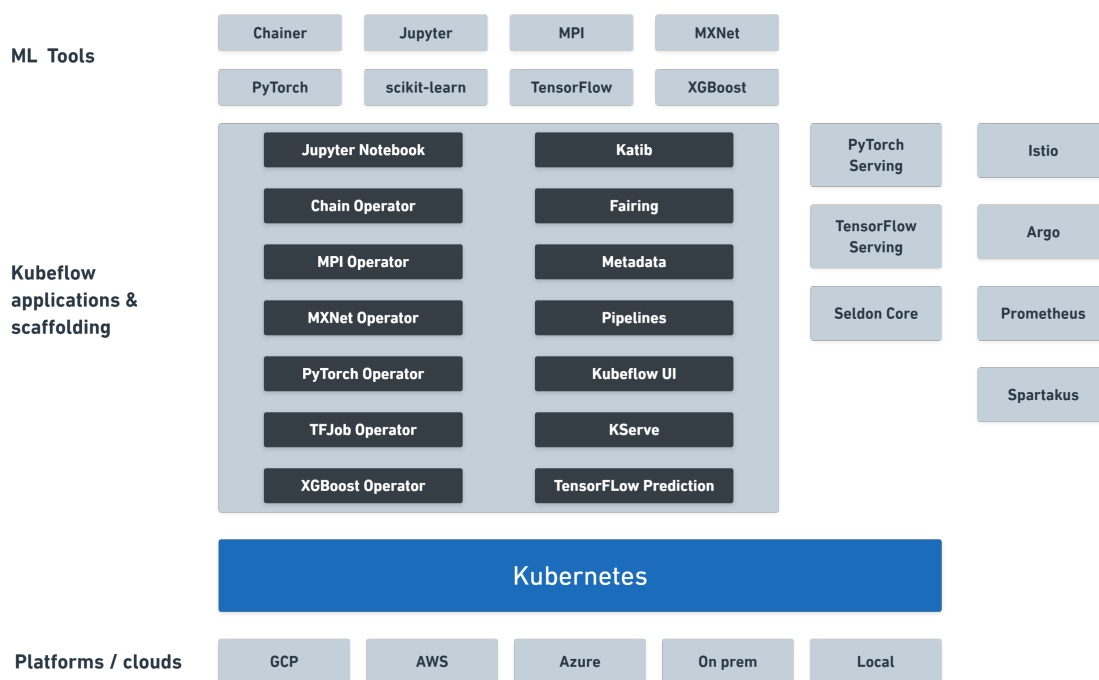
ML Tools

Chainer
Jupyter
MPI
MXNet
PyTorch
scikit-learn
TensorFlow
XGBoost

Kubeflow applications & scaffolding

Jupyter Notebook
Katib
Chain Operator
Fairing
MPI Operator
Metadata
MXNet Operator
Pipelines
PyTorch Operator
Kubeflow UI
TFJob Operator
KServe
XGBoost Operator
TensorFLow Prediction

PyTorch Serving
TensorFlow Serving
Seldon Core

Istio
Argo
Prometheus
Spartakus

Kubernetes

Platforms / clouds

GCP
AWS
Azure
On prem
Local